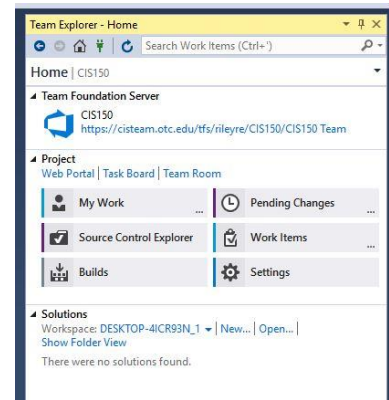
Team Explorer - Home

Search Work Items (Ctrl+')

Home | CIS150

Team Foundation Server

CIS150
https://cisteam.otc.edu/tfs/rileyre/CIS150/CIS150 Team

Project
Web Portal | Task Board | Team Room

My Work

Pending Changes

Source Control Explorer

Work Items

Builds

Settings

Solutions
Workspace: DESKTOP-4ICR93N_1 | New... | Open... |
Show Folder View

There were no solutions found.